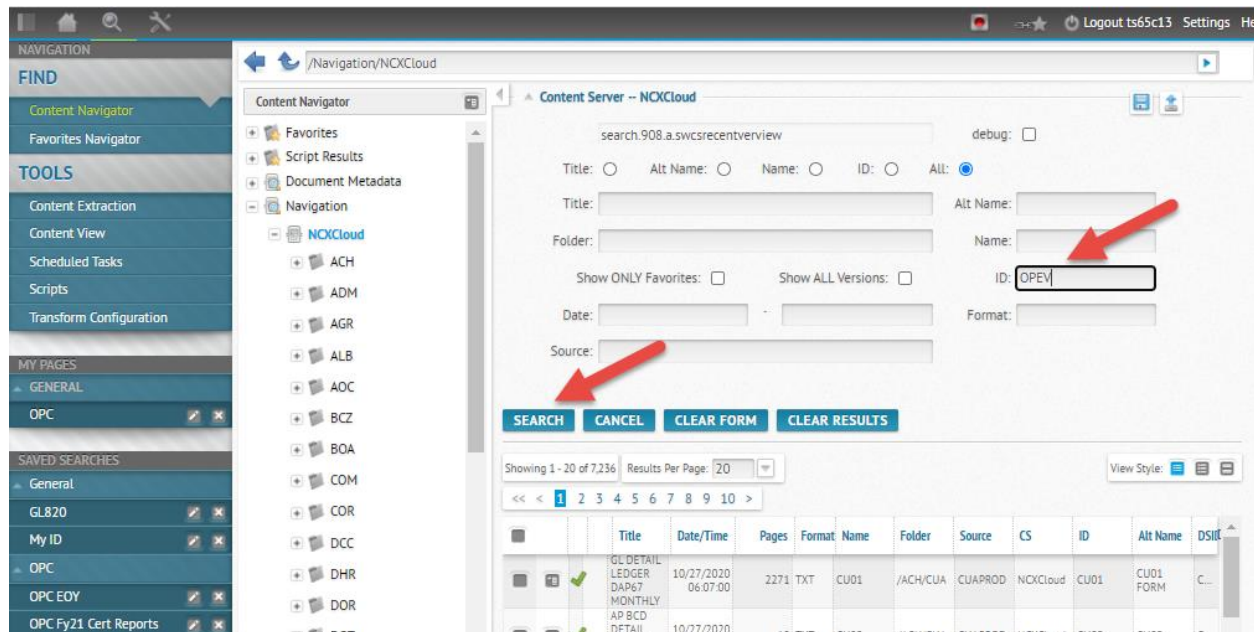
Logout ts65c13 Settings He

NAVIGATION
FIND
Content Navigator
Favorites Navigator
TOOLS
Content Extraction
Content View
Scheduled Tasks
Scripts
Transform Configuration

MY PAGES
GENERAL
OPC

SAVED SEARCHES
General
GL820
My ID
OPC
OPC EOY
OPC Fy21 Cert Reports

/Navigation/NCXCloud

Content Navigator
Favorites
Script Results
Document Metadata
Navigation
NCXCloud
ACH
ADM
AGR
ALB
AOC
BCZ
BOA
COM
COR
DCC
DHR
DOR

Content Server -- NCXCloud

search.908.a.swcsrecentverview
debug:
Title: Alt Name: Name: ID: All:
Title:
Alt Name:
Folder:
Name:
Show ONLY Favorites:
Show ALL Versions:
ID: OPEV
Date:
-
Format:
Source:

SEARCH CANCEL CLEAR FORM CLEAR RESULTS

Showing 1 - 20 of 7,236 Results Per Page: 20
View Style:
<< < 1 2 3 4 5 6 7 8 9 10 >

| | | | Title | Date/Time | Pages | Format | Name | Folder | Source | CS | ID | Alt Name | DSID |
|---|---|---|---|---|---|---|---|---|---|---|---|---|---|
| | | | GL DETAIL LEDGER DAP67 MONTHLY | 10/27/2020 06:07:00 | 2271 | TXT | CU01 | /ACH/CUA | CUAPROD | NCXCloud | CU01 | CU01 FORM | C... |
| | | | AP BCD DETAIL | 10/27/2020 | | | | | | | | | |